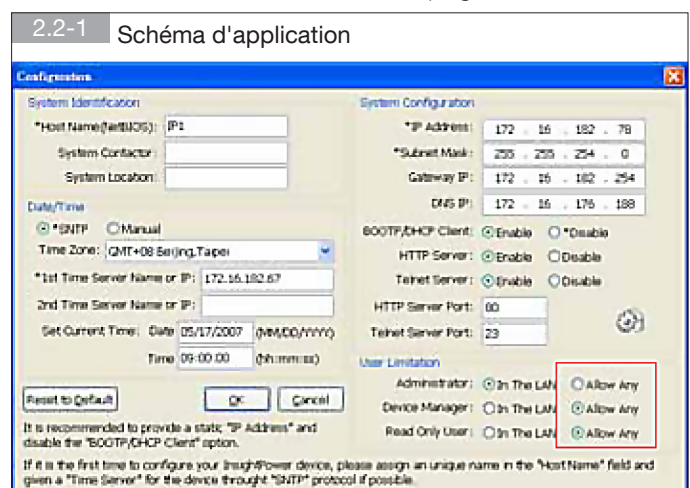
2.2-1 Schéma d'application

Configuration

System Identification

*Host Name(NetBIOS): IP1

System Contactor:

System Location:

Date/Time

*SNTP Manual

Time Zone: GMT+08 Beijing,Taipei

*1st Time Server Name or IP: 172.16.182.67

2nd Time Server Name or IP:

Set Current Time: Date 05/17/2007 (MM/DD/YYYY)

Time 09:00:00 (hh:mm:ss)

Reset to Default

OK

Cancel

It is recommended to provide a static "IP Address" and disable the "BOOTP/DHCP Client" option.

System Configuration

*IP Address: 172 . 16 . 182 . 78

*Subnet Mask: 255 . 255 . 254 . 0

Gateway IP: 172 . 16 . 182 . 254

DNS IP: 172 . 16 . 176 . 188

BOOTP/DHCP Client: Enable *Disable

HTTP Server: Enable Disable

Telnet Server: Enable Disable

HTTP Server Port: 80

Telnet Server Port: 23

User Limitation

Administrator: In The LAN Allow Any

Device Manager: In The LAN Allow Any

Read Only User: In The LAN Allow Any

If it is the first time to configure your InsightPower device, please assign an unique name in the "Host Name" field and given a "Time Server" for the device throught "SNTP" protocol if possible.